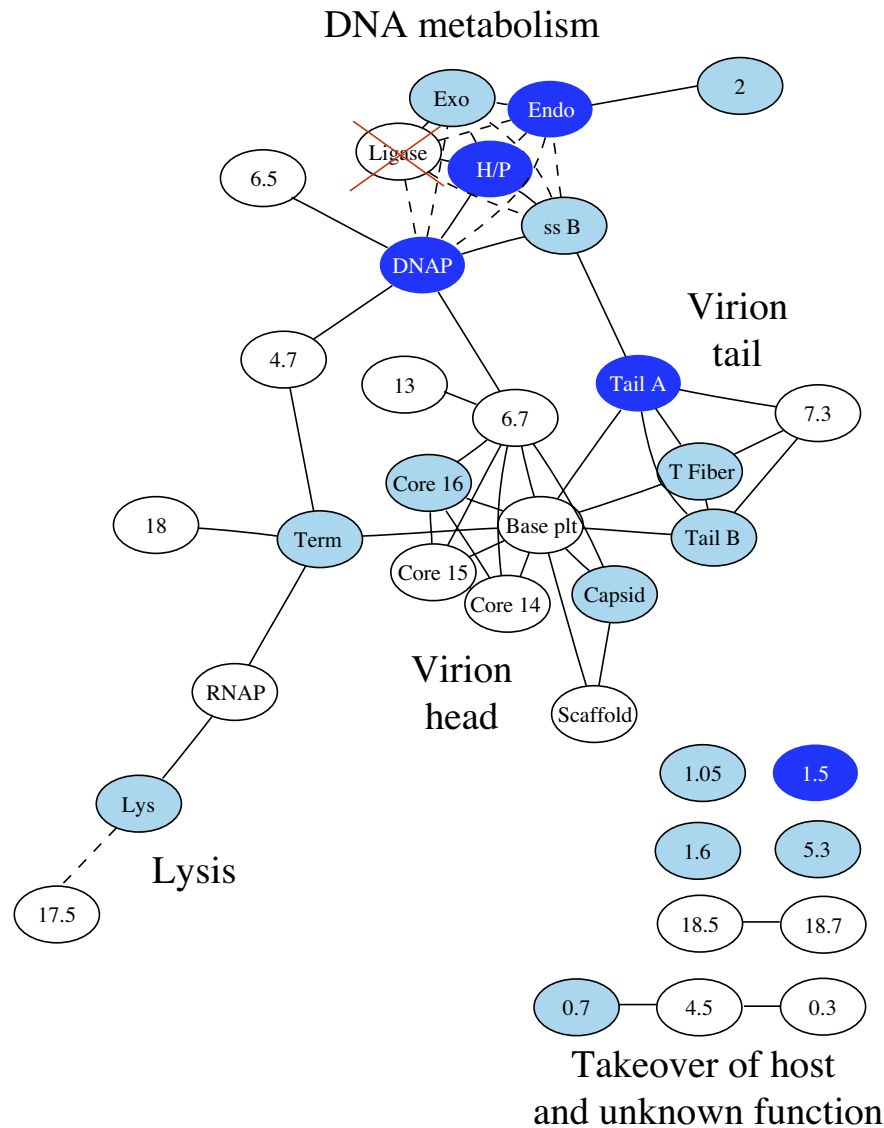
DNA metabolism

Exo
Endo
2
Ligase
H/P
6.5
ss B
DNAP

Virion tail

4.7
13
6.7
Tail A
7.3
Core 16
T Fiber
18
Term
Base plt
Tail B
Core 15
Core 14
Capsid

Virion head

RNAP
Scaffold
1.05
1.5
Lys
1.6
5.3

Lysis

17.5
18.5
18.7
0.7
4.5
0.3

Takeover of host and unknown function